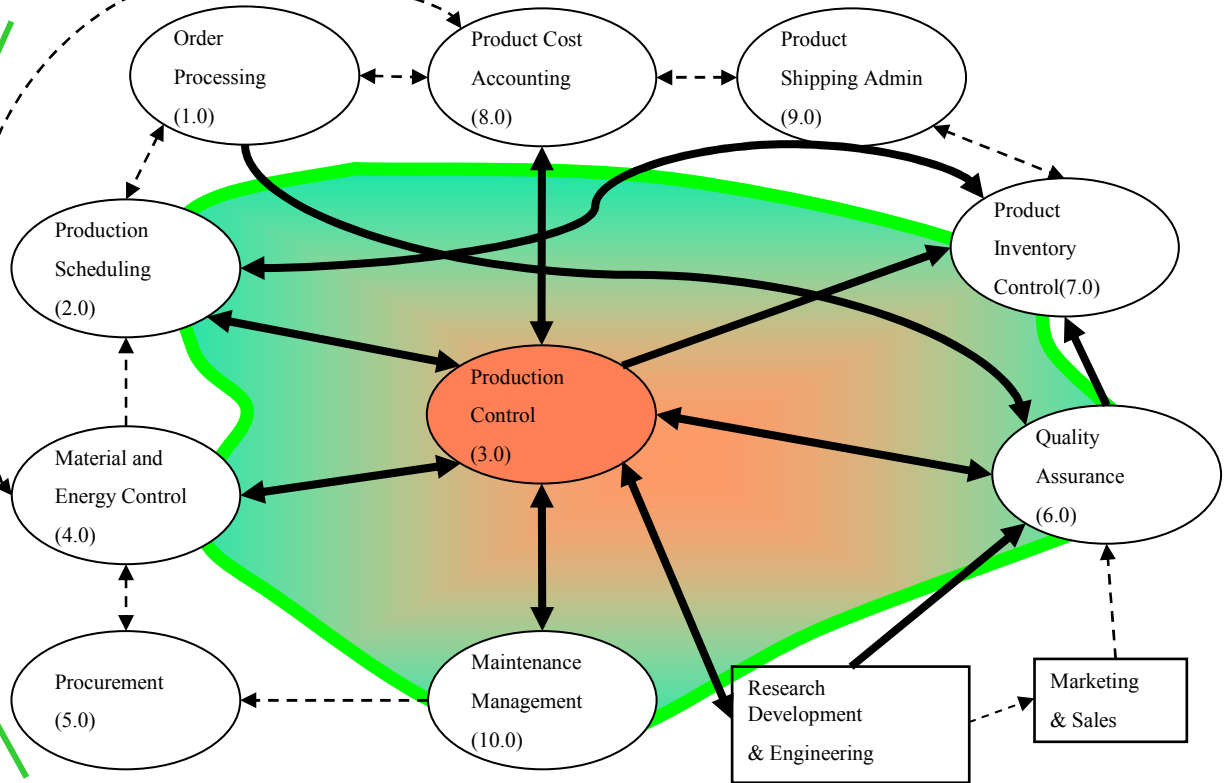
Order Processing (1.0)

Product Cost Accounting (8.0)

Product Shipping Admin (9.0)

Production Scheduling (2.0)

Product Inventory Control(7.0)

Production Control (3.0)

Quality Assurance (6.0)

Material and Energy Control (4.0)

Procurement (5.0)

Maintenance Management (10.0)

Research Development & Engineering

Marketing & Sales